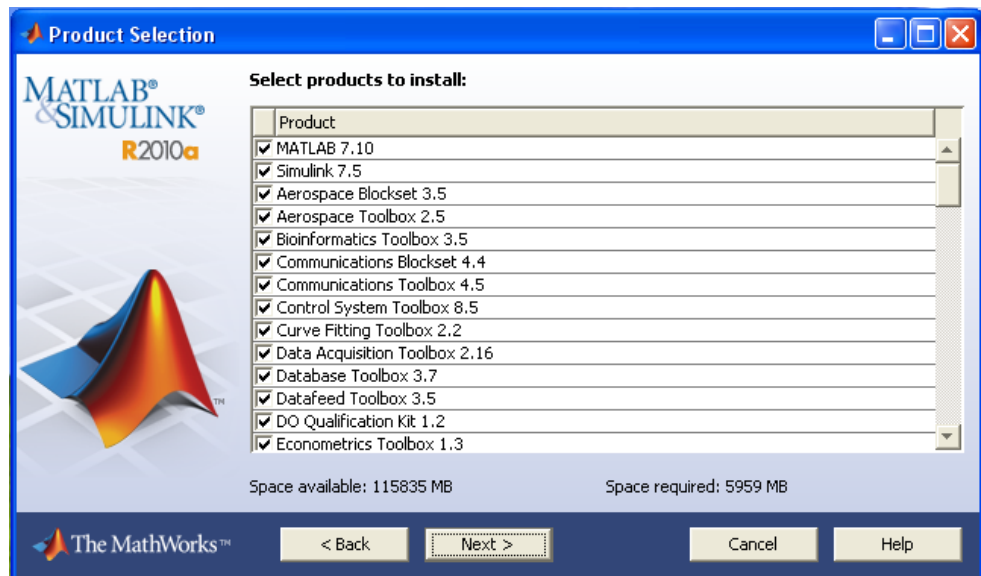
Product Selection

MATLAB®
&SIMULINK®
R2010a

TM

Select products to install:

| Product |
|---|
| ☑ MATLAB 7.10 |
| ☑ Simulink 7.5 |
| ☑ Aerospace Blockset 3.5 |
| ☑ Aerospace Toolbox 2.5 |
| ☑ Bioinformatics Toolbox 3.5 |
| ☑ Communications Blockset 4.4 |
| ☑ Communications Toolbox 4.5 |
| ☑ Control System Toolbox 8.5 |
| ☑ Curve Fitting Toolbox 2.2 |
| ☑ Data Acquisition Toolbox 2.16 |
| ☑ Database Toolbox 3.7 |
| ☑ Datafeed Toolbox 3.5 |
| ☑ DO Qualification Kit 1.2 |
| ☑ Econometrics Toolbox 1.3 |

Space available: 115835 MB

Space required: 5959 MB

The MathWorks™

< Back

Next >

Cancel

Help